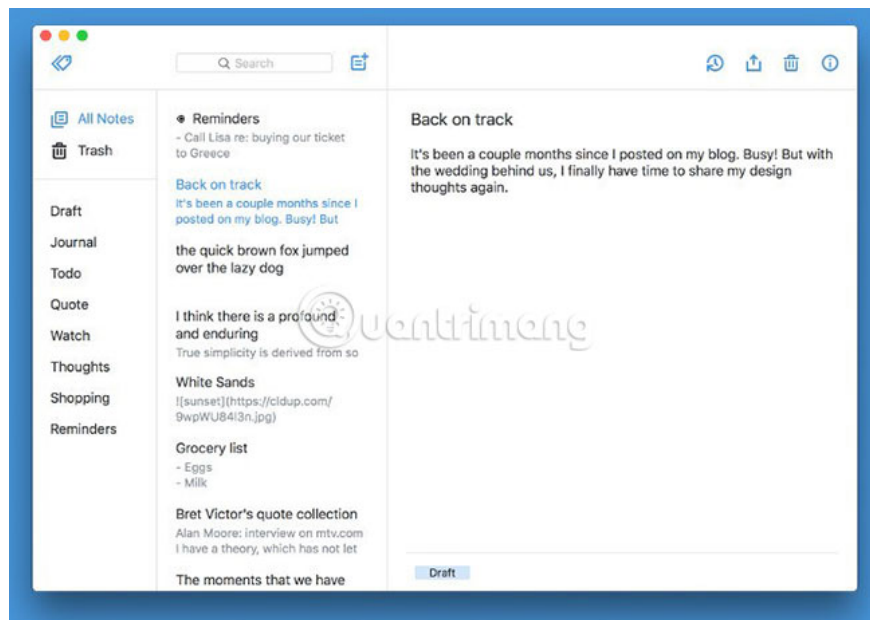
Search

All Notes
Trash

Draft
Journal
Todo
Quote
Watch
Thoughts
Shopping
Reminders

Reminders
- Call Lisa re: buying our ticket to Greece

Back on track
It's been a couple months since I posted on my blog. Busy! But

the quick brown fox jumped over the lazy dog

I think there is a profound and enduring
True simplicity is derived from so

White Sands
![sunset](https://cldup.com/9wpWU84l3n.jpg)

Grocery list
- Eggs
- Milk

Bret Victor's quote collection
Alan Moore: interview on mtv.com
I have a theory, which has not let

The moments that we have

Back on track

It's been a couple months since I posted on my blog. Busy! But with the wedding behind us, I finally have time to share my design thoughts again.

Draft

quantrimang